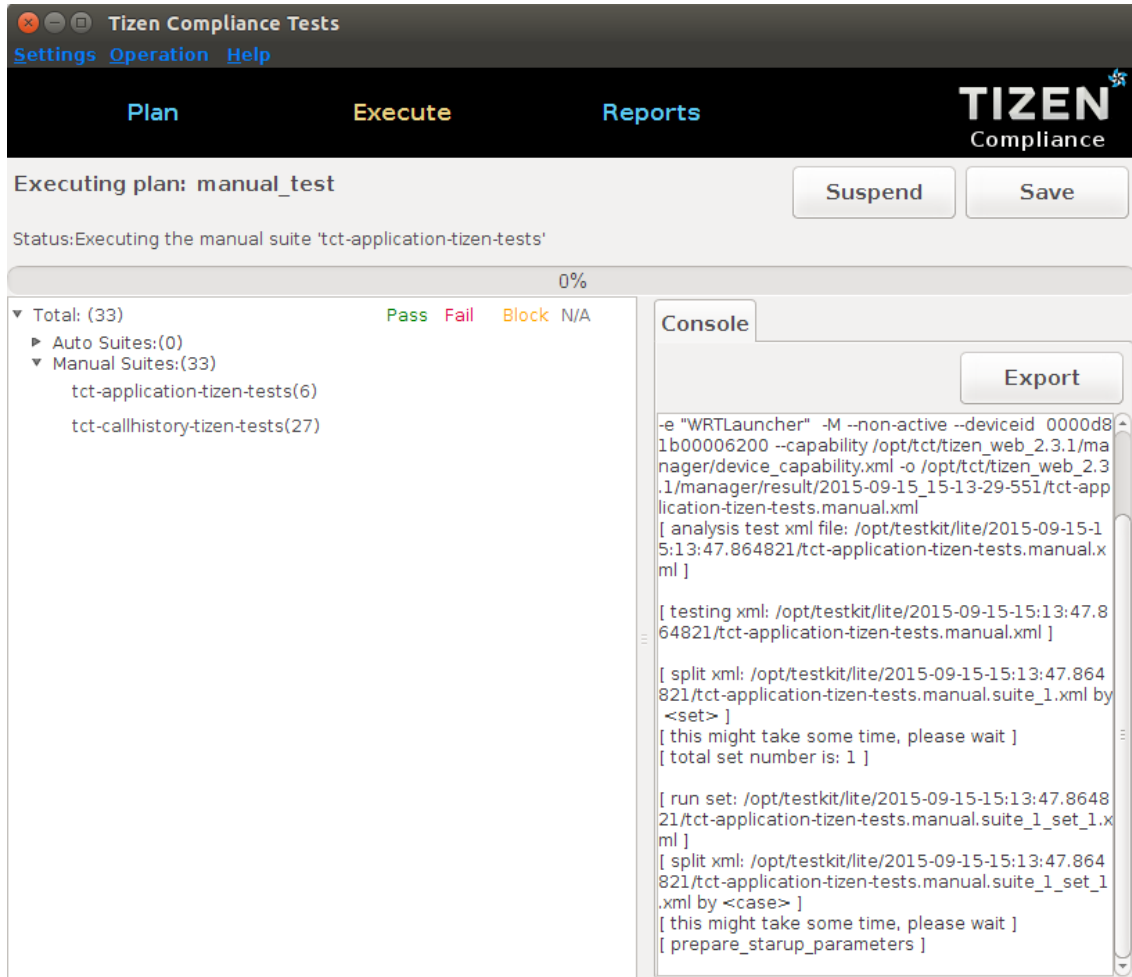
Tizen Compliance Tests

Settings Operation Help

Plan Execute Reports

TIZEN Compliance

Executing plan: manual_test

Suspend Save

Status:Executing the manual suite 'tct-application-tizen-tests'

0%

Total: (33) Pass Fail Block N/A
Auto Suites:(0)
Manual Suites:(33)
tct-application-tizen-tests(6)
tct-callhistory-tizen-tests(27)

Console

Export

-e "WRTLauncher" -M --non-active --deviceid 0000d81b00006200 --capability /opt/tct/tizen_web_2.3.1/manager/device_capability.xml -o /opt/tct/tizen_web_2.3.1/manager/result/2015-09-15_15-13-29-551/tct-application-tizen-tests.manual.xml
[ analysis test xml file: /opt/testkit/lite/2015-09-15-15:13:47.864821/tct-application-tizen-tests.manual.xml ]

[ testing xml: /opt/testkit/lite/2015-09-15-15:13:47.864821/tct-application-tizen-tests.manual.xml ]

[ split xml: /opt/testkit/lite/2015-09-15-15:13:47.864821/tct-application-tizen-tests.manual.suite_1.xml by <set> ]
[ this might take some time, please wait ]
[ total set number is: 1 ]

[ run set: /opt/testkit/lite/2015-09-15-15:13:47.864821/tct-application-tizen-tests.manual.suite_1_set_1.xml ]
[ split xml: /opt/testkit/lite/2015-09-15-15:13:47.864821/tct-application-tizen-tests.manual.suite_1_set_1.xml by <case> ]
[ this might take some time, please wait ]
[ prepare_starup_parameters ]